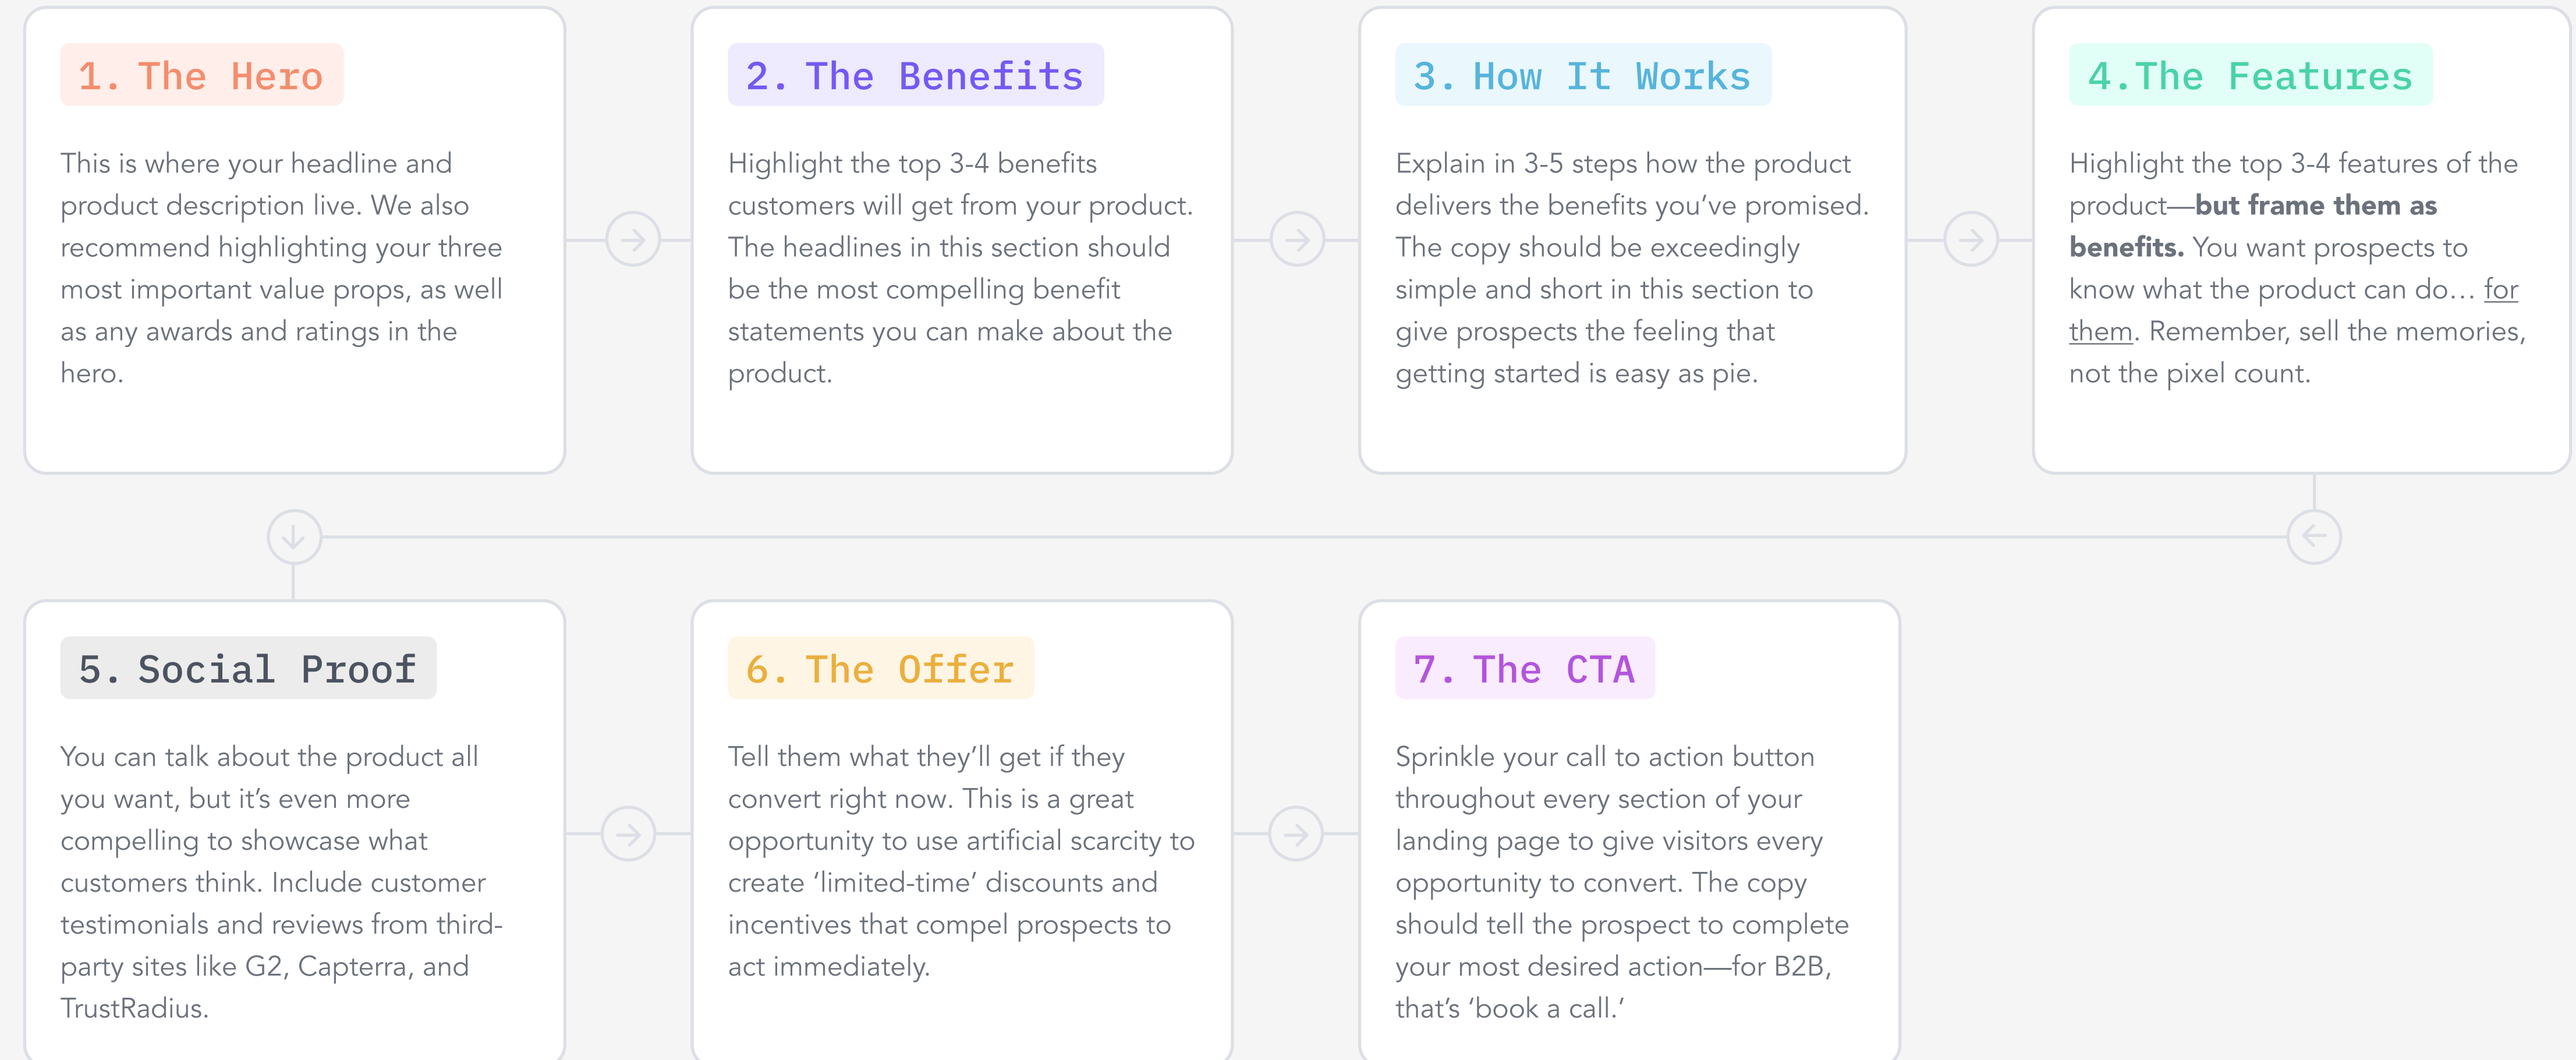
1. The Hero

This is where your headline and product description live. We also recommend highlighting your three most important value props, as well as any awards and ratings in the hero.

2. The Benefits

Highlight the top 3-4 benefits customers will get from your product. The headlines in this section should be the most compelling benefit statements you can make about the product.

3. How It Works

Explain in 3-5 steps how the product delivers the benefits you've promised. The copy should be exceedingly simple and short in this section to give prospects the feeling that getting started is easy as pie.

4.The Features

Highlight the top 3-4 features of the product—**but frame them as benefits.** You want prospects to know what the product can do… for them. Remember, sell the memories, not the pixel count.

5. Social Proof

You can talk about the product all you want, but it's even more compelling to showcase what customers think. Include customer testimonials and reviews from third-party sites like G2, Capterra, and TrustRadius.

6. The Offer

Tell them what they'll get if they convert right now. This is a great opportunity to use artificial scarcity to create 'limited-time' discounts and incentives that compel prospects to act immediately.

7. The CTA

Sprinkle your call to action button throughout every section of your landing page to give visitors every opportunity to convert. The copy should tell the prospect to complete your most desired action—for B2B, that's 'book a call.'